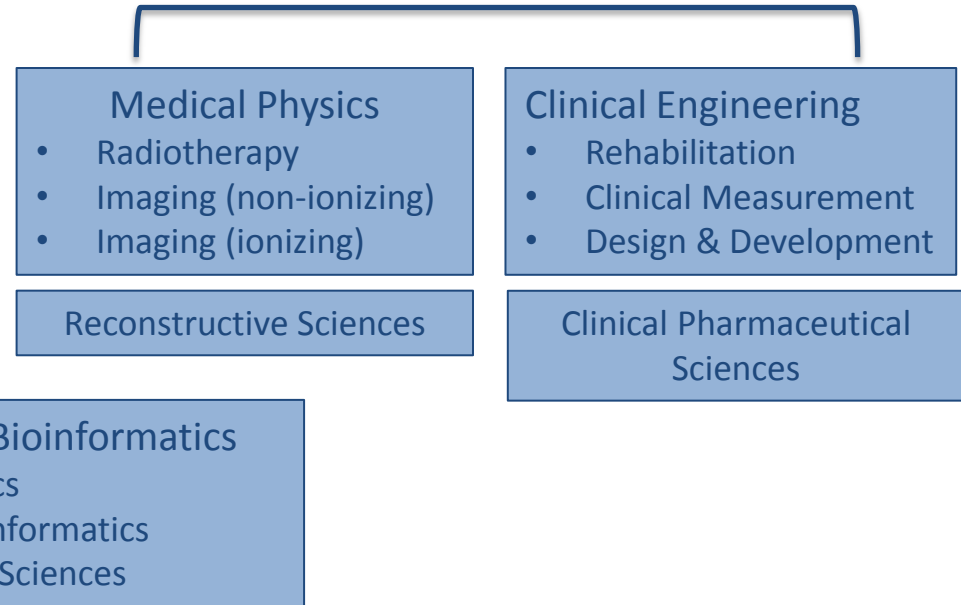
Medical Physics
- Radiotherapy
- Imaging (non-ionizing)
- Imaging (ionizing)

Clinical Engineering
- Rehabilitation
- Clinical Measurement
- Design & Development

Reconstructive Sciences

Clinical Pharmaceutical Sciences

Bioinformatics
cs
nformatics
Sciences